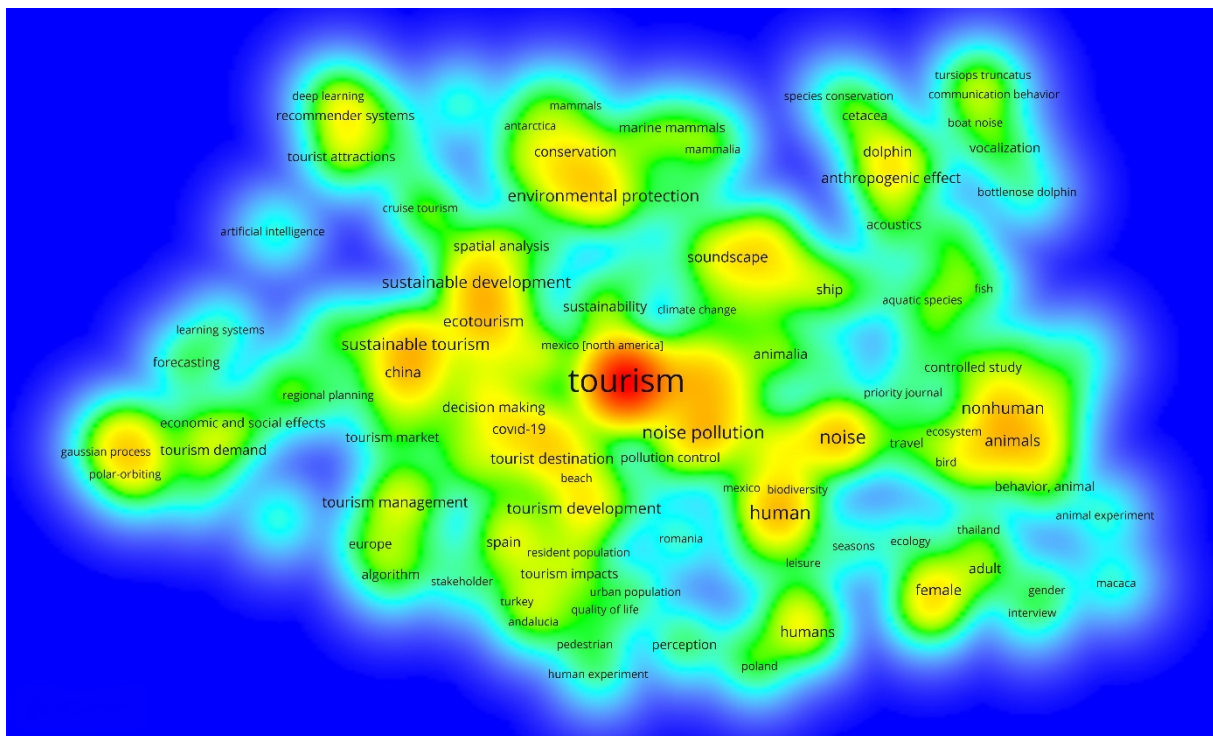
tursiops truncatus
deep learning
communication behavior
species conservation
mammals
recommender systems
cetacea
boat noise
antarctica
marine mammals
mammalia
dolphin
vocalization
conservation
tourist attractions
anthropogenic effect
bottlenose dolphin
environmental protection
cruise tourism
acoustics
artificial intelligence
spatial analysis
soundscape
sustainable development
fish
ship
aquatic species
sustainability
climate change
ecotourism
learning systems
sustainable tourism
mexico [north america]
animalia
forecasting
controlled study
china
tourism
regional planning
priority journal
nonhuman
decision making
economic and social effects
covid-19
noise pollution
noise
ecosystem
animals
tourism market
travel
gaussian process
tourism demand
tourist destination
pollution control
bird
polar-orbiting
beach
mexico
biodiversity
behavior, animal
tourism management
tourism development
human
animal experiment
thailand
romania
europe
spain
ecology
resident population
seasons
adult
leisure
algorithm
stakeholder
tourism impacts
macaca
female
gender
urban population
turkey
quality of life
interview
andalucia
humans
perception
pedestrian
poland
human experiment